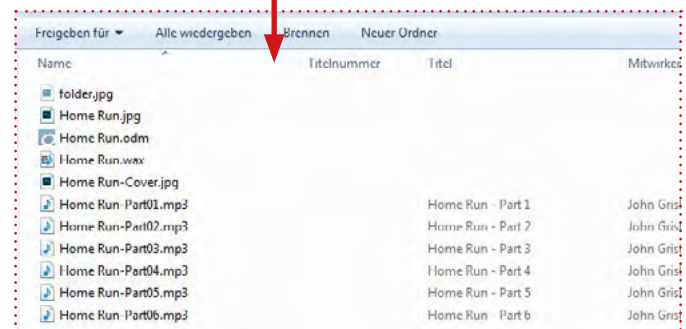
Freigeben für ▾ Alle wiedergeben Brennen Neuer Ordner

| Name | Titelnummer | Titel | Mitwirke |
|---|---|---|---|
| folder.jpg | | | |
| Home Run.jpg | | | |
| Home Run.odm | | | |
| Home Run.wax | | | |
| Home Run-Cover.jpg | | | |
| Home Run-Part01.mp3 | | Home Run - Part 1 | John Gris |
| Home Run-Part02.mp3 | | Home Run - Part 2 | John Gris |
| Home Run-Part03.mp3 | | Home Run - Part 3 | John Gris |
| Home Run-Part04.mp3 | | Home Run - Part 4 | John Gris |
| Home Run-Part05.mp3 | | Home Run - Part 5 | John Gris |
| Home Run-Part06.mp3 | | Home Run - Part 6 | John Gris |